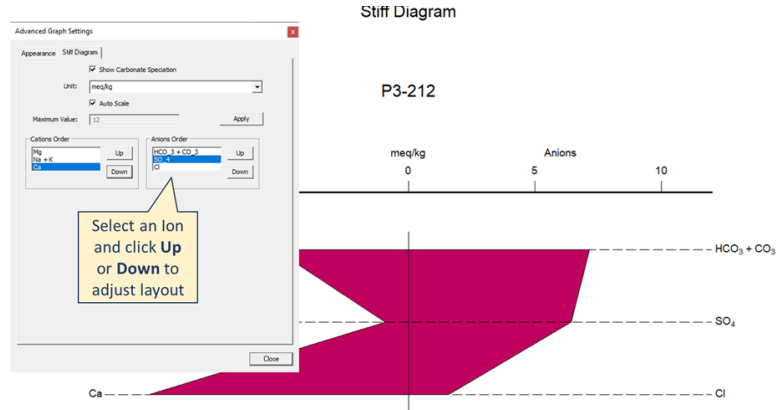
Advanced Graph Settings
×
Appearance
Stiff Diagram
Show Carbonate Speciation
Unit:
meq/kg
Auto Scale
Maximum Value:
12
Apply
Cations Order
Mg
Na + K
Ca
Up
Down
Anions Order
HCO_3 + CO_3
SO_4
Cl
Up
Down
Select an Ion and click **Up** or **Down** to adjust layout
Close

Stiff Diagram

P3-212

meq/kg
Anions
0
5
10

$HCO_3 + CO_3$
$SO_4$
Ca
Cl